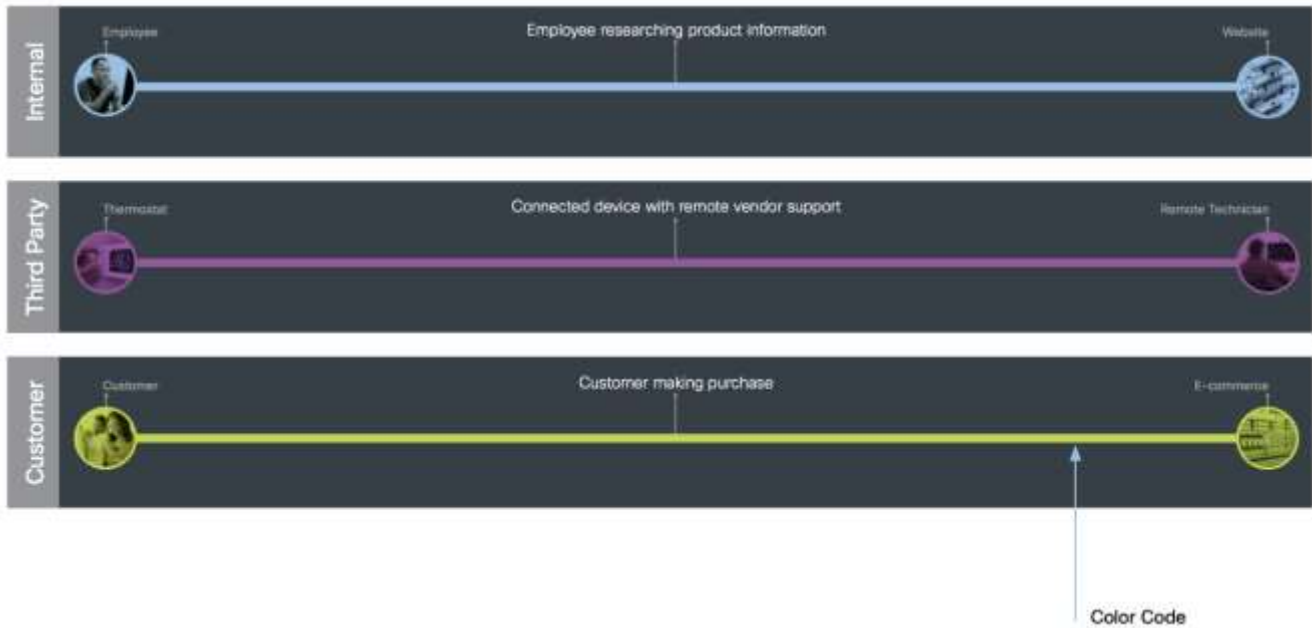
Internal

Employee

Employee researching product information

Website

Third Party

Thermostat

Connected device with remote vendor support

Remote Technician

Customer

Customer

Customer making purchase

E-commerce

Color Code